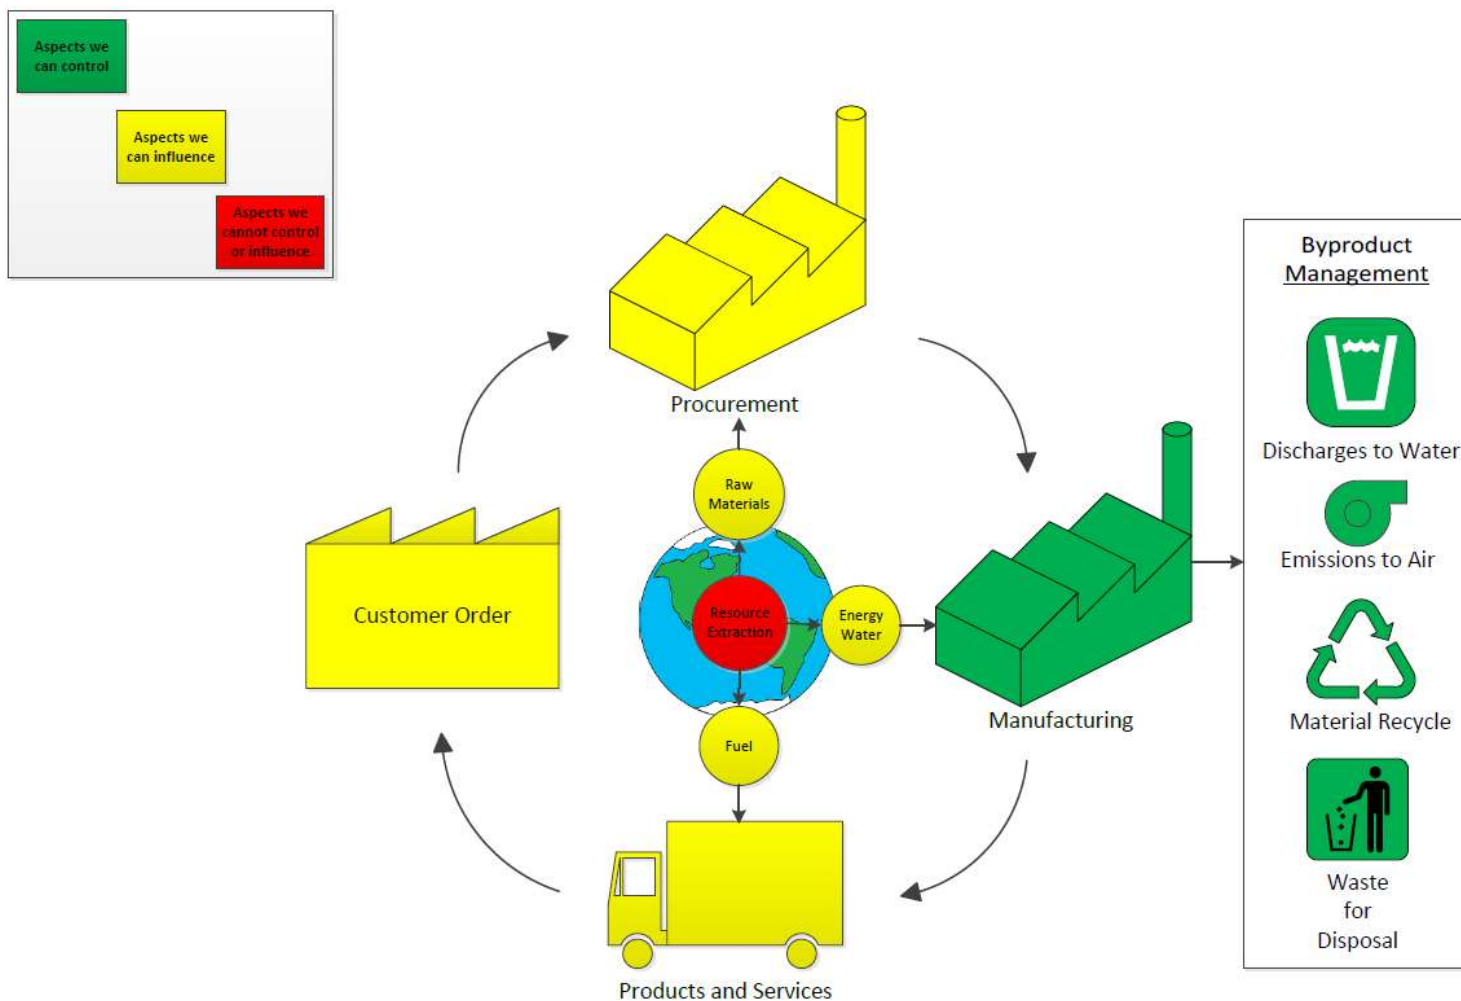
Aspects we can control

Aspects we can influence

Aspects we cannot control or influence

Procurement

Raw Materials

Resource Extraction

Energy Water

Fuel

Customer Order

Manufacturing

Products and Services

Byproduct Management

Discharges to Water

Emissions to Air

Material Recycle

Waste for Disposal